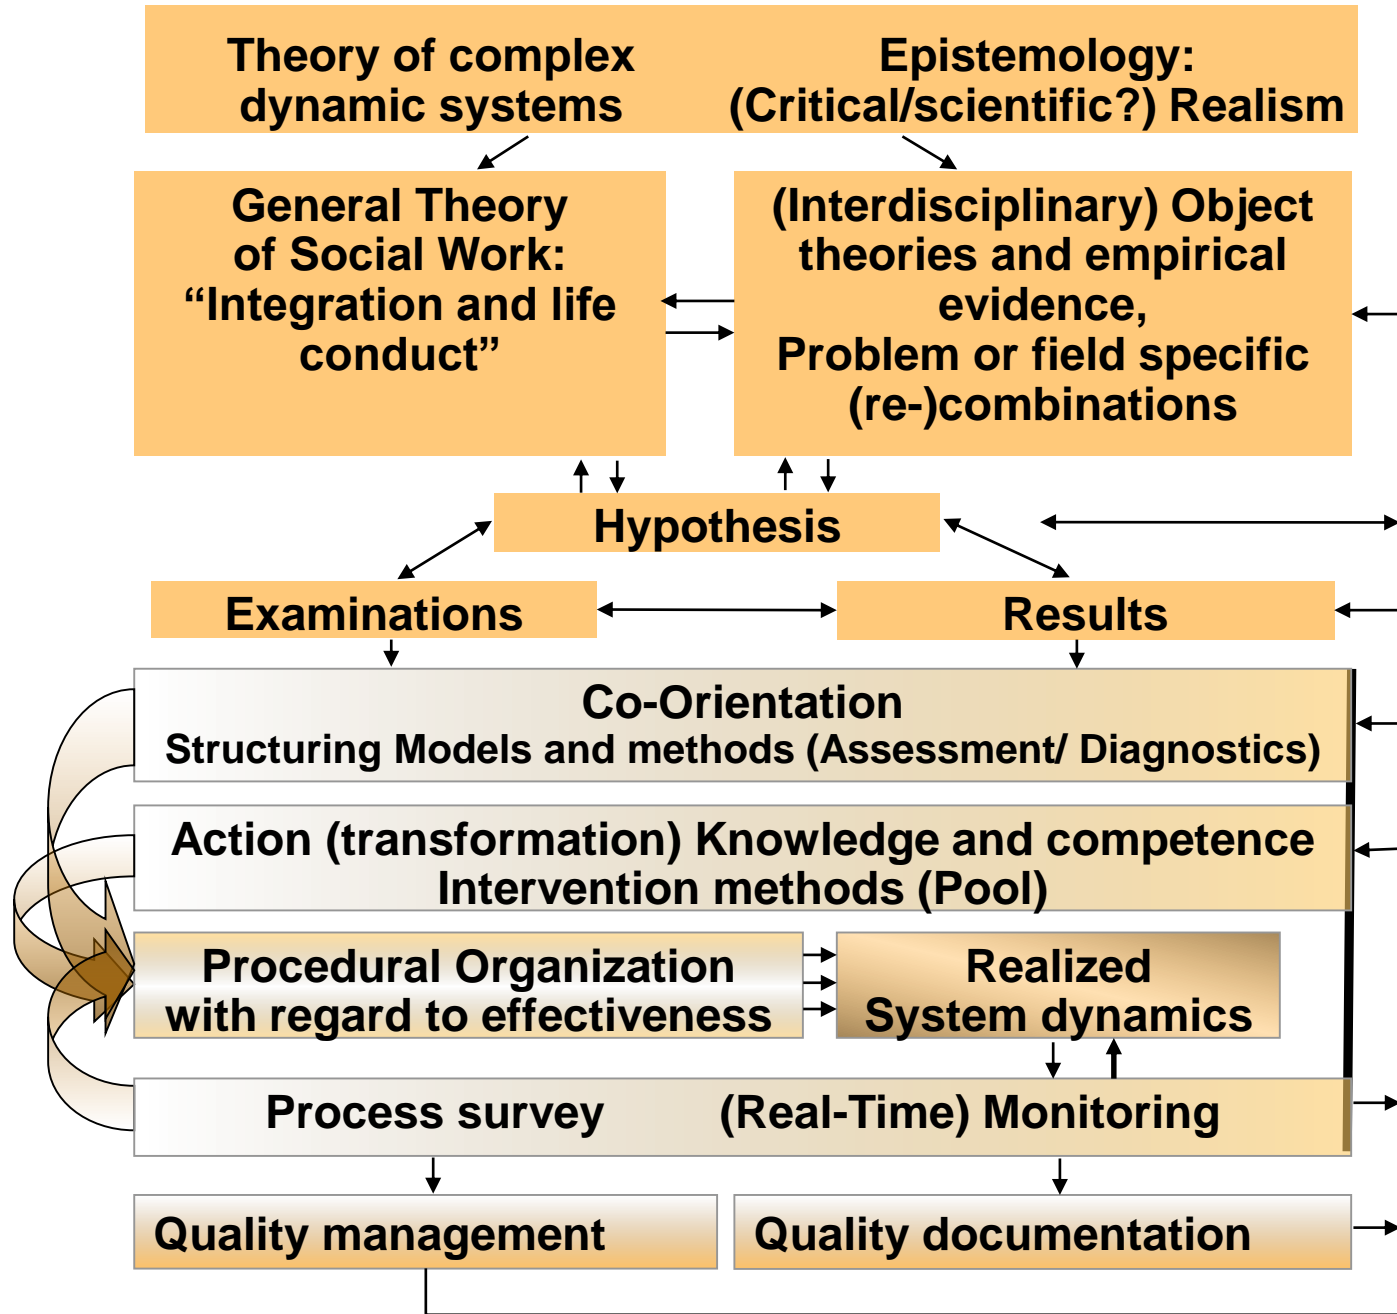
Theory of complex dynamic systems

Epistemology: (Critical/scientific?) Realism

General Theory of Social Work: “Integration and life conduct”

(Interdisciplinary) Object theories and empirical evidence,
Problem or field specific (re-)combinations

Hypothesis

Examinations

Results

Co-Orientation
Structuring Models and methods (Assessment/ Diagnostics)

Action (transformation) Knowledge and competence
Intervention methods (Pool)

Procedural Organization with regard to effectiveness

Realized System dynamics

Process survey (Real-Time) Monitoring

Quality management

Quality documentation